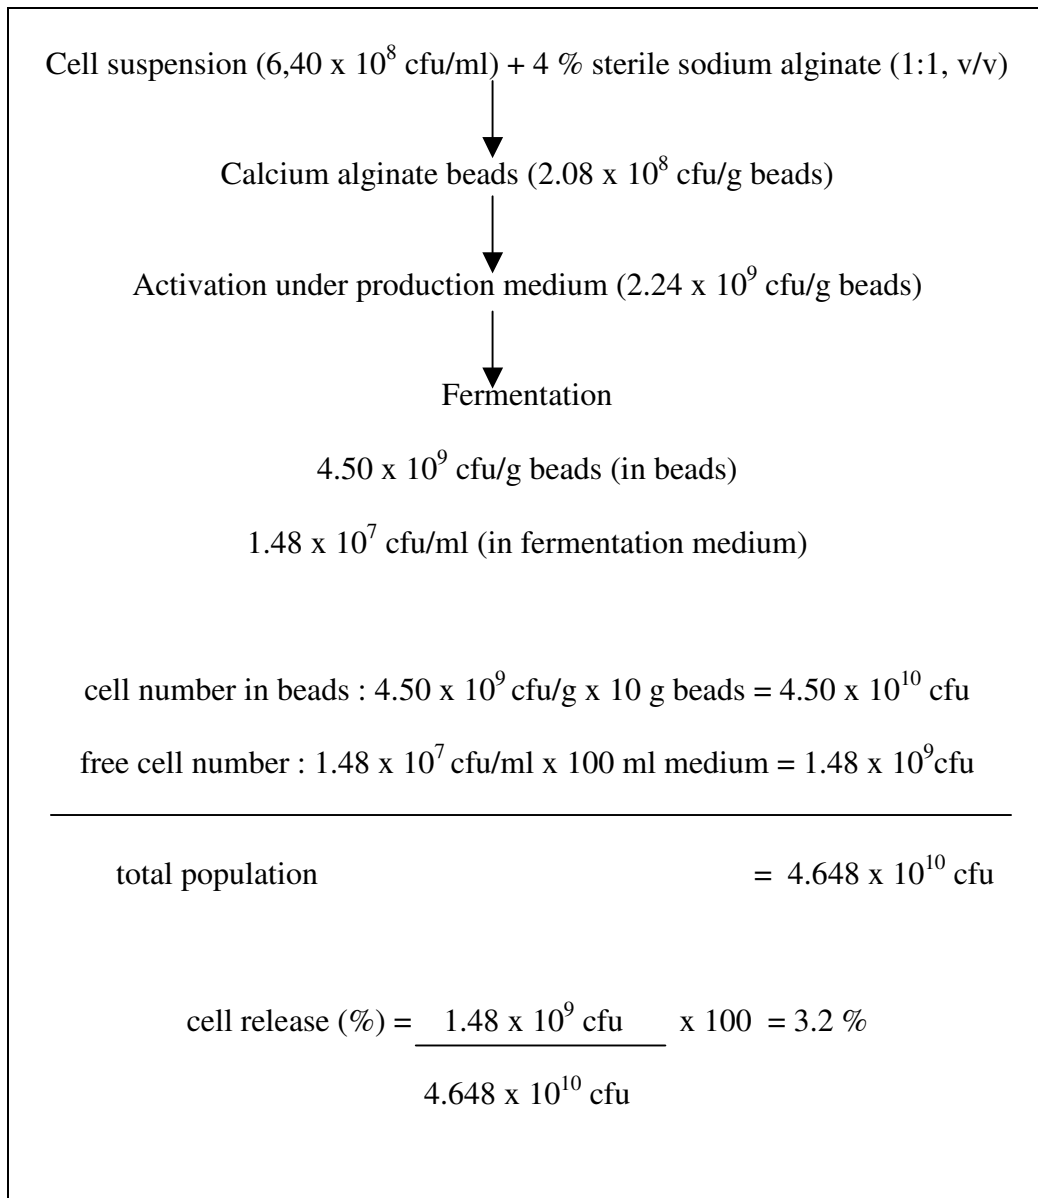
Cell suspension (6,40 x $10^8$ cfu/ml) + 4 % sterile sodium alginate (1:1, v/v)

Calcium alginate beads (2.08 x $10^8$ cfu/g beads)

Activation under production medium (2.24 x $10^9$ cfu/g beads)

Fermentation

4.50 x $10^9$ cfu/g beads (in beads)

1.48 x $10^7$ cfu/ml (in fermentation medium)

cell number in beads : 4.50 x $10^9$ cfu/g x 10 g beads = 4.50 x $10^{10}$ cfu

free cell number : 1.48 x $10^7$ cfu/ml x 100 ml medium = 1.48 x $10^9$cfu

total population = 4.648 x $10^{10}$ cfu

cell release (%) = $\frac{1.48 \times 10^9 \text{ cfu}}{4.648 \times 10^{10} \text{ cfu}}$ x 100 = 3.2 %